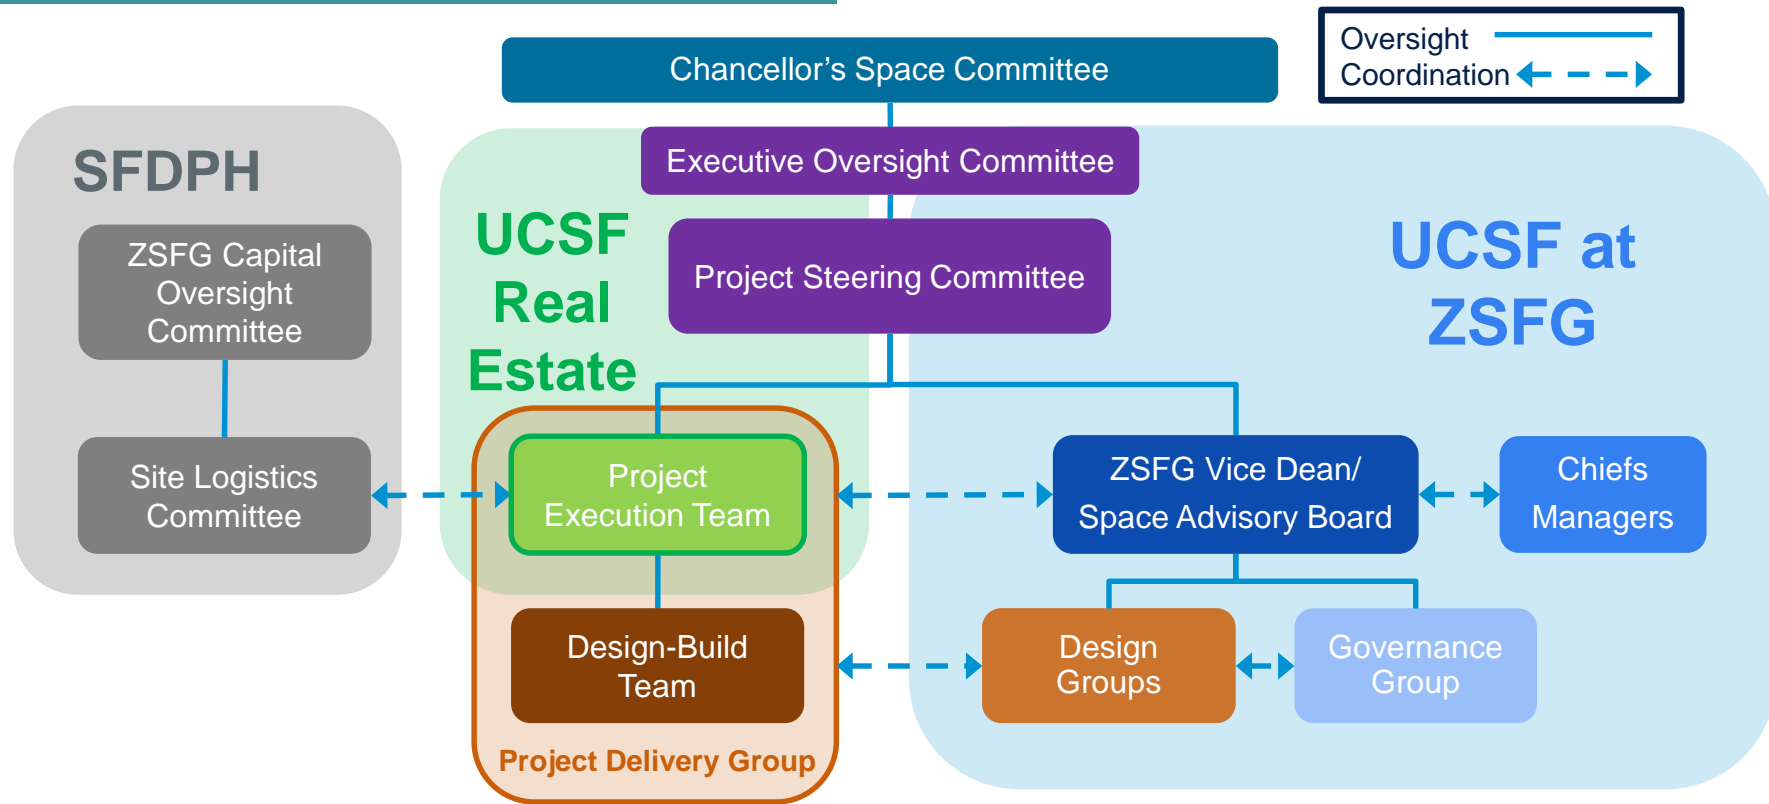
Oversight
Coordination

Chancellor's Space Committee

Executive Oversight Committee

Project Steering Committee

SFDPH

ZSFG Capital Oversight Committee

Site Logistics Committee

UCSF Real Estate

Project Execution Team

Design-Build Team

Project Delivery Group

UCSF at ZSFG

ZSFG Vice Dean/ Space Advisory Board

Chiefs Managers

Design Groups

Governance Group